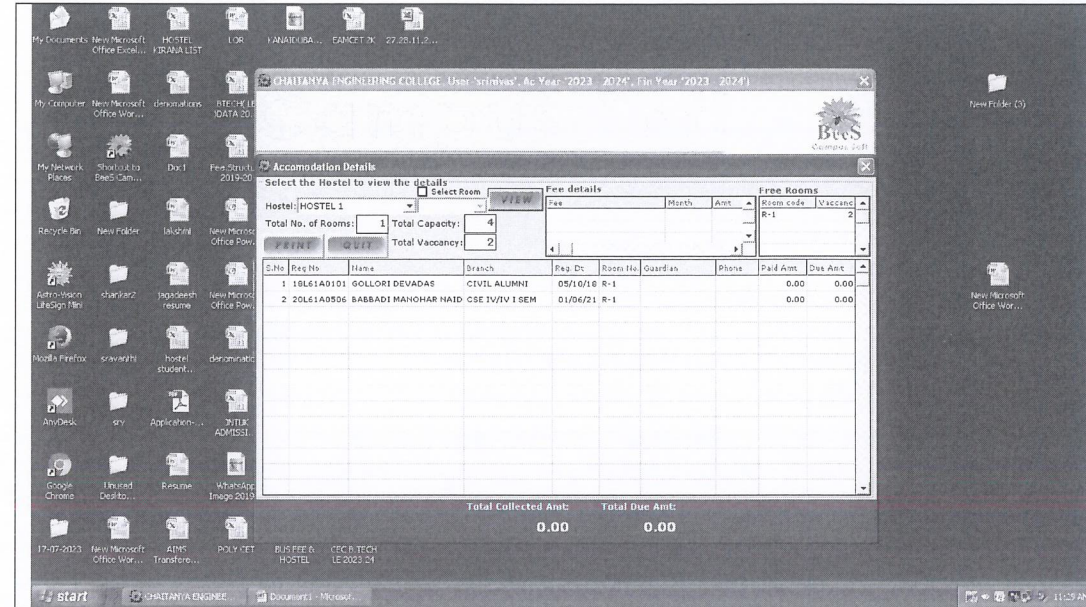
My Documents New Microsoft Office Excel... HOSTEL KIRANA LIST LOR KANAIDUBA... EAMCET 2K 27.28.11.2...

My Computer New Microsoft Office Wor... denominations BTECH(LE)DATA 20...

CHAITANYA ENGINEERING COLLEGE, User 'srinivas', Ac Year '2023 - 2024', Fin Year '2023 - 2024'

BeeS Campus Soft

New Folder (3)

My Network Places Shortcut to BeeS Cam... Doc1 Fee Structure 2019-20

Accomodation Details

Select the Hostel to view the details

Select Room

VIEW

Hostel: HOSTEL 1

Total No. of Rooms: 1 Total Capacity: 4

PRINT QUIT Total Vaccancy: 2

Fee details

| Fee | Month | Amt |
|---|---|---|

Free Rooms

| Room code | Vaccanc |
|---|---|
| R-1 | 2 |

Recycle Bin New Folder lakshmi New Microsoft Office Pow...

| S.No | Reg No | Name | Branch | Reg. Dt | Room No. | Guardian | Phone | Paid Amt | Due Amt |
|---|---|---|---|---|---|---|---|---|---|
| 1 | 18L61A0101 | GOLLORI DEVADAS | CIVIL ALUMNI | 05/10/18 | R-1 | | | 0.00 | 0.00 |
| 2 | 20L61A0506 | BABBADI MANOHAR NAID | CSE IV/IV I SEM | 01/06/21 | R-1 | | | 0.00 | 0.00 |

Astro-Vision LifeSign Mini shanker2 Jagadeesh resume New Microsoft Office Pow...

New Microsoft Office Wor...

Mozilla Firefox sravanthi hostel student... denominations

AnyDesk sry Application-... JNTUK ADMISSI...

Google Chrome Unused Deskto... Resume WhatsApp Image 2019...

Total Collected Amt: 0.00 Total Due Amt: 0.00

17-07-2023 New Microsoft Office Wor... AIMS Transfere... POLY CET BUS FEE & HOSTEL CEC B.TECH LE 2023 24

start CHAITANYA ENGINEE... Document1 - Microsof... 11:29 AM